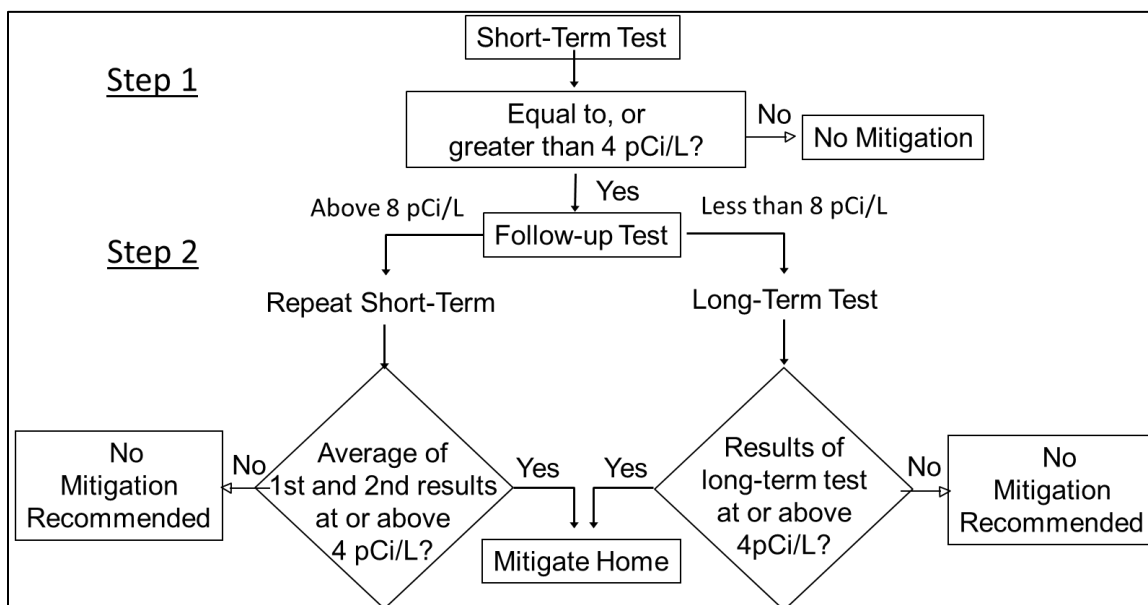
Step 1

Short-Term Test

Equal to, or greater than 4 pCi/L?

No

No Mitigation

Yes

Step 2

Above 8 pCi/L

Follow-up Test

Less than 8 pCi/L

Repeat Short-Term

Long-Term Test

No Mitigation Recommended

No

Average of 1st and 2nd results at or above 4 pCi/L?

Yes

Yes

Results of long-term test at or above 4pCi/L?

No

No Mitigation Recommended

Mitigate Home